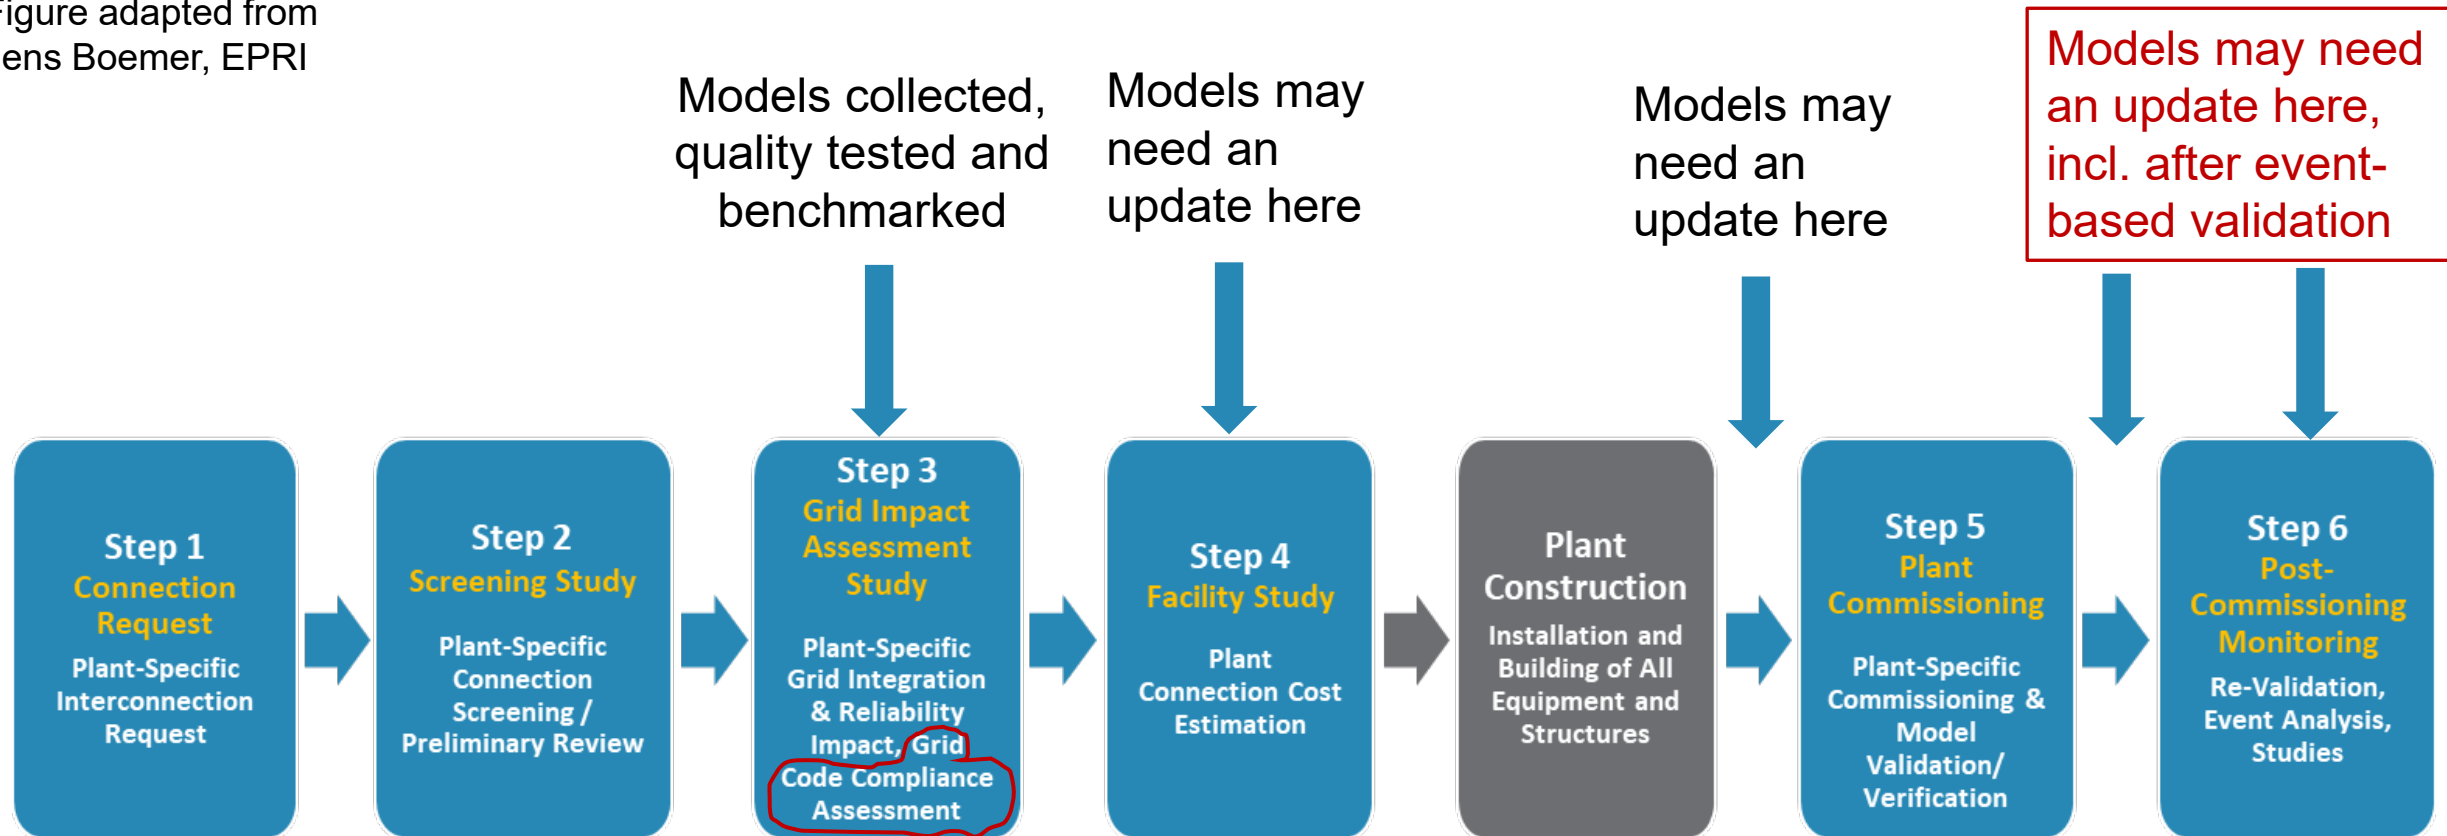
igure adapted from
ens Boemer, EPRI

Models collected, quality tested and benchmarked

Models may need an update here

Models may need an update here

Models may need an update here, incl. after event-based validation

Step 1
Connection Request
Plant-Specific Interconnection Request

Step 2
Screening Study
Plant-Specific Connection Screening / Preliminary Review

Step 3
Grid Impact Assessment Study
Plant-Specific Grid Integration & Reliability Impact, Grid Code Compliance Assessment

Step 4
Facility Study
Plant Connection Cost Estimation

Plant Construction
Installation and Building of All Equipment and Structures

Step 5
Plant Commissioning
Plant-Specific Commissioning & Model Validation/ Verification

Step 6
Post-Commissioning Monitoring
Re-Validation, Event Analysis, Studies